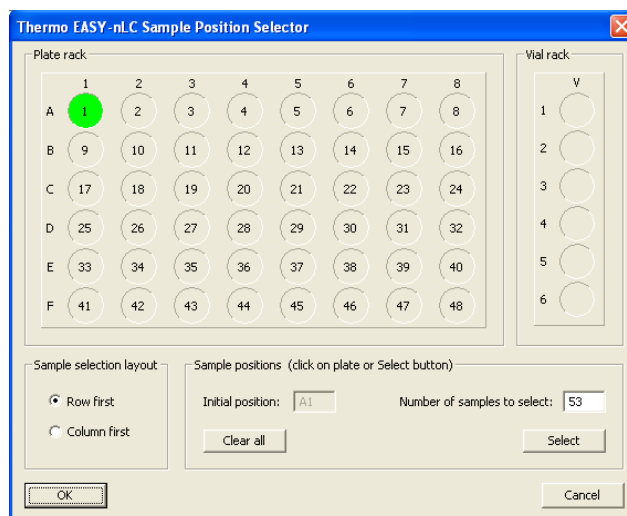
Thermo EASY-nLC Sample Position Selector

Plate rack

|   | 1 | 2 | 3 | 4 | 5 | 6 | 7 | 8 |
|---|---|---|---|---|---|---|---|---|
| A | 1 | 2 | 3 | 4 | 5 | 6 | 7 | 8 |
| B | 9 | 10 | 11 | 12 | 13 | 14 | 15 | 16 |
| C | 17 | 18 | 19 | 20 | 21 | 22 | 23 | 24 |
| D | 25 | 26 | 27 | 28 | 29 | 30 | 31 | 32 |
| E | 33 | 34 | 35 | 36 | 37 | 38 | 39 | 40 |
| F | 41 | 42 | 43 | 44 | 45 | 46 | 47 | 48 |

Vial rack

V

1
2
3
4
5
6

Sample selection layout

Row first

Column first

Sample positions (click on plate or Select button)

Initial position: A1

Number of samples to select: 53

Clear all

Select

OK

Cancel